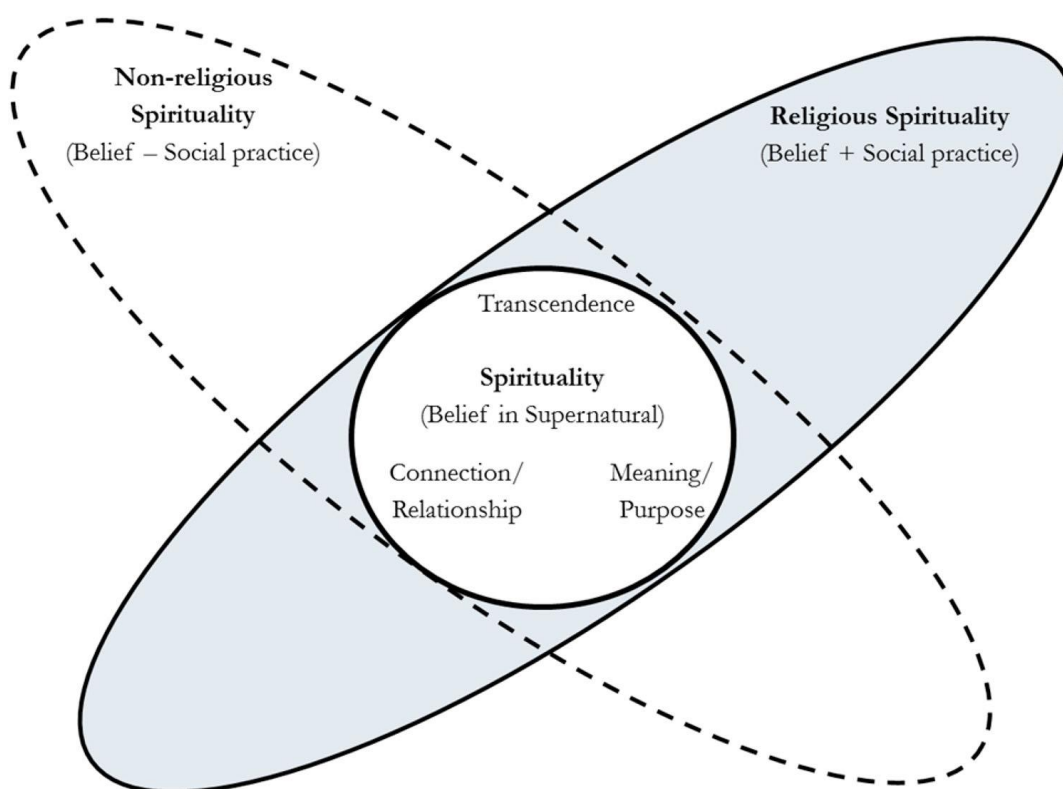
Non-religious Spirituality
(Belief – Social practice)

Religious Spirituality
(Belief + Social practice)

Transcendence

Spirituality
(Belief in Supernatural)

Connection/
Relationship

Meaning/
Purpose